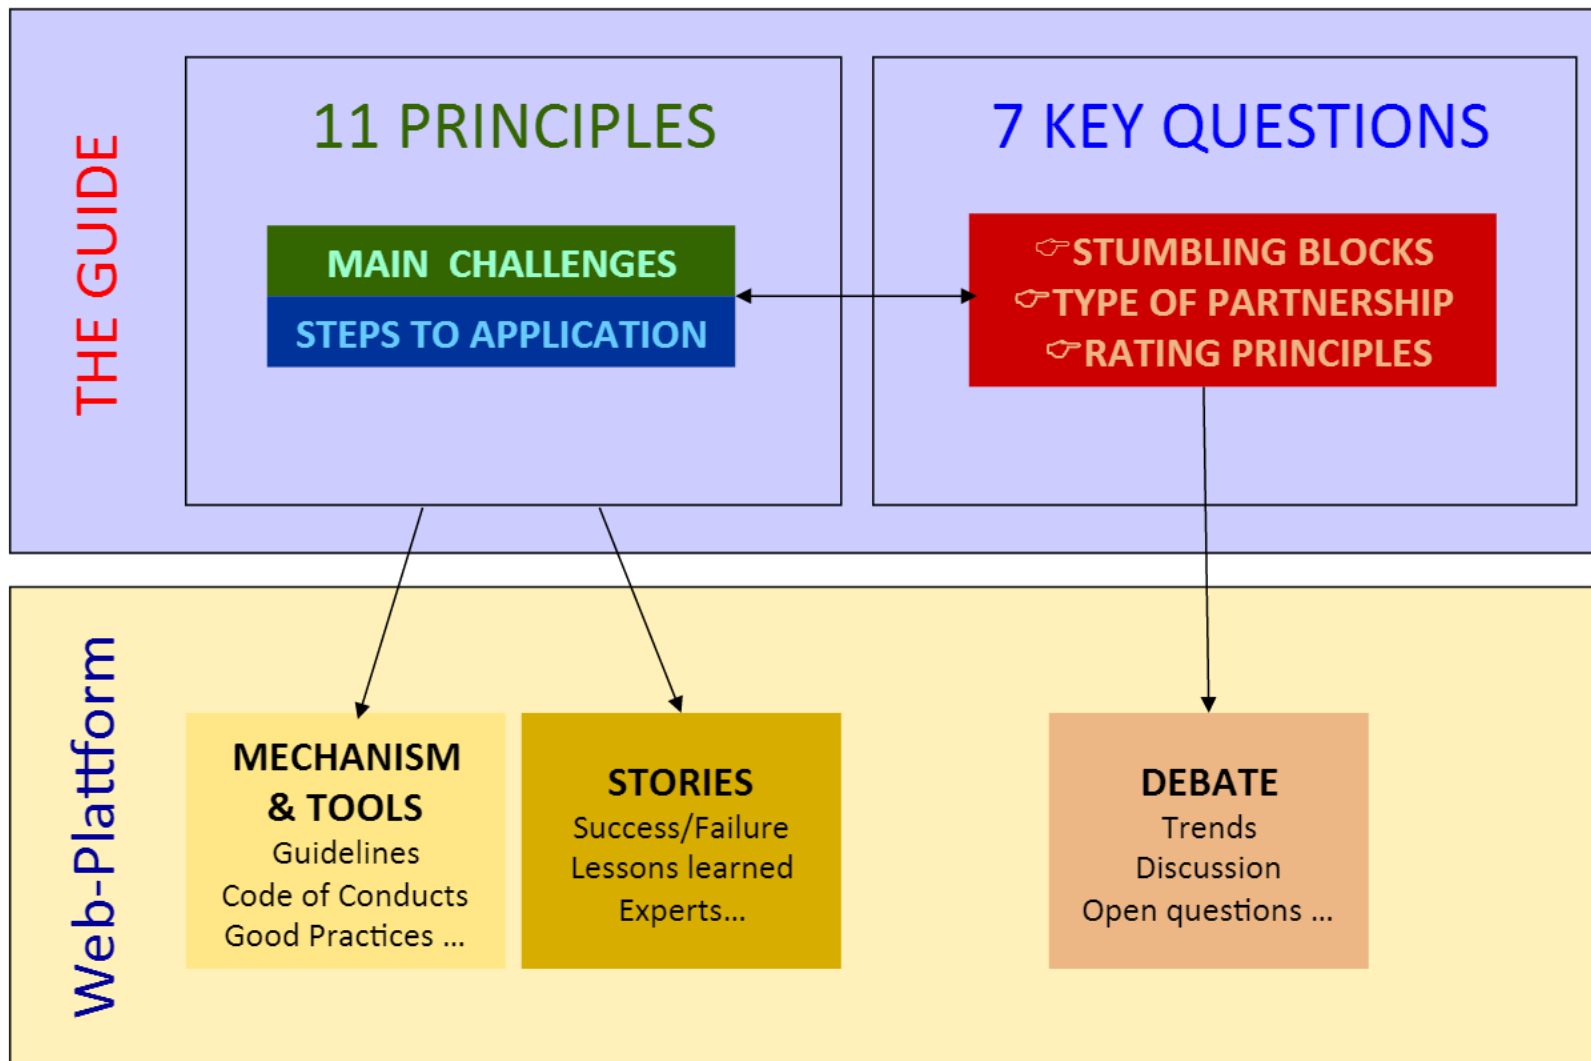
THE GUIDE

11 PRINCIPLES

MAIN CHALLENGES

STEPS TO APPLICATION

7 KEY QUESTIONS

☞STUMBLING BLOCKS
☞TYPE OF PARTNERSHIP
☞RATING PRINCIPLES

Web-Plattform

MECHANISM & TOOLS
Guidelines
Code of Conducts
Good Practices …

STORIES
Success/Failure
Lessons learned
Experts…

DEBATE
Trends
Discussion
Open questions …